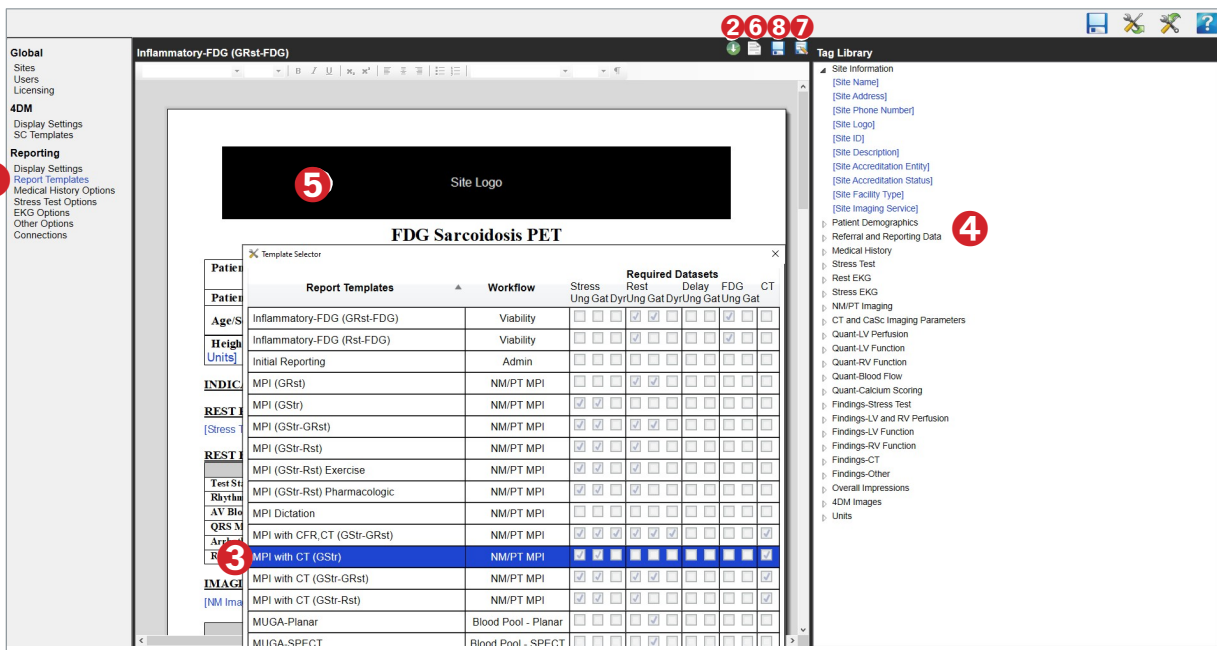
Global
Sites
Users
Licensing
4DM
Display Settings
SC Templates
Reporting
Display Settings
Report Templates
Medical History Options
Stress Test Options
EKG Options
Other Options
Connections

Inflammatory-FDG (GRst-FDG)

2 6 8 7

Site Logo

5

FDG Sarcoidosis PET

Patien
Patien
Age/S
Heigh
Units]
INDIC
REST I
[Stress T
REST I
Test St
Rhythm
AV Blo
QRS M
Arrh
R
IMAG
[NM Ima

Template Selector

| Report Templates | Workflow | Required Datasets Stress Ung Gat Dyr | Rest Ung Gat Dyr | Delay Ung Gat | FDG Ung Gat | CT |
|---|---|---|---|---|---|---|
| Inflammatory-FDG (GRst-FDG) | Viability | | | | | |
| Inflammatory-FDG (Rst-FDG) | Viability | | | | | |
| Initial Reporting | Admin | | | | | |
| MPI (GRst) | NM/PT MPI | | | | | |
| MPI (GStr) | NM/PT MPI | | | | | |
| MPI (GStr-GRst) | NM/PT MPI | | | | | |
| MPI (GStr-Rst) | NM/PT MPI | | | | | |
| MPI (GStr-Rst) Exercise | NM/PT MPI | | | | | |
| MPI (GStr-Rst) Pharmacologic | NM/PT MPI | | | | | |
| MPI Dictation | NM/PT MPI | | | | | |
| MPI with CFR,CT (GStr-GRst) | NM/PT MPI | | | | | |
| MPI with CT (GStr) | NM/PT MPI | | | | | |
| MPI with CT (GStr-GRst) | NM/PT MPI | | | | | |
| MPI with CT (GStr-Rst) | NM/PT MPI | | | | | |
| MUGA-Planar | Blood Pool - Planar | | | | | |
| MUGA-SPECT | Blood Pool - SPECT | | | | | |

3

Tag Library
Site Information
[Site Name]
[Site Address]
[Site Phone Number]
[Site Logo]
[Site ID]
[Site Description]
[Site Accreditation Entity]
[Site Accreditation Status]
[Site Facility Type]
[Site Imaging Service]
Patient Demographics
Referral and Reporting Data
Medical History
Stress Test
Rest EKG
Stress EKG
NM/PT Imaging
CT and CaSc Imaging Parameters
Quant-LV Perfusion
Quant-LV Function
Quant-RV Function
Quant-Blood Flow
Quant-Calcium Scoring
Findings-Stress Test
Findings-LV and RV Perfusion
Findings-LV Function
Findings-RV Function
Findings-CT
Findings-Other
Overall Impressions
4DM Images
Units

4